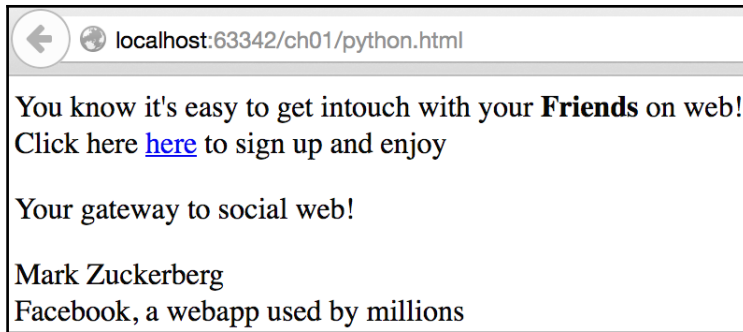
localhost:63342/ch01/python.html

You know it's easy to get intouch with your **Friends** on web!
Click here here to sign up and enjoy

Your gateway to social web!

Mark Zuckerberg
Facebook, a webapp used by millions